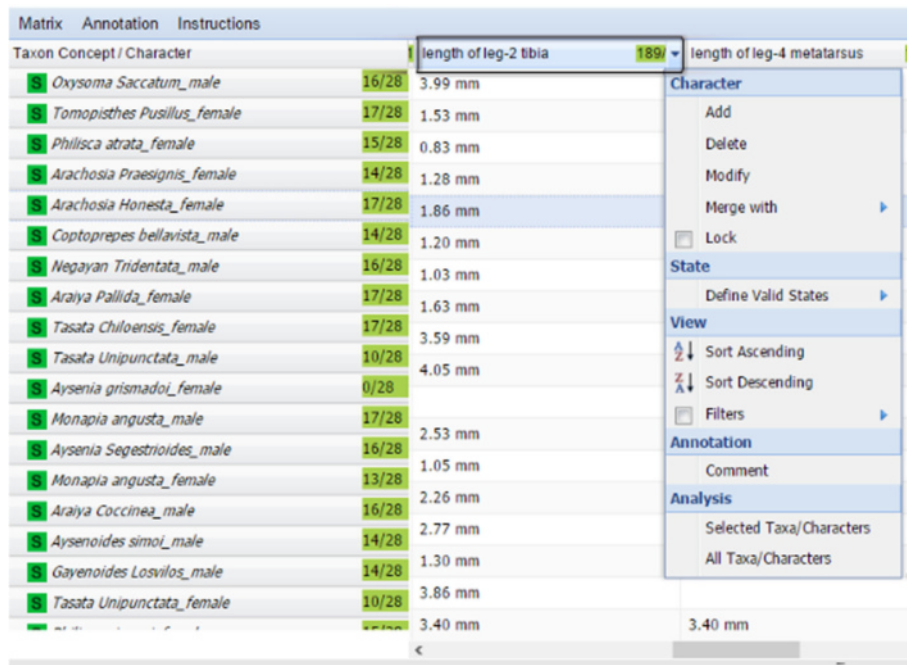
Matrix Annotation Instructions

| Taxon Concept / Character | | length of leg-2 tibia 189/ | length of leg-4 metatarsus |
|---|---|---|---|
| S Oxysoma Saccatum_male | 16/28 | 3.99 mm | |
| S Tomopisthes Pusillus_female | 17/28 | 1.53 mm | |
| S Philisca atrata_female | 15/28 | 0.83 mm | |
| S Arachosia Praesignis_female | 14/28 | 1.28 mm | |
| S Arachosia Honesta_female | 17/28 | 1.86 mm | |
| S Coptoprepes bellavista_male | 14/28 | 1.20 mm | |
| S Negayan Tridentata_male | 16/28 | 1.03 mm | |
| S Araiya Pallida_female | 17/28 | 1.63 mm | |
| S Tasata Chiloensis_female | 17/28 | 3.59 mm | |
| S Tasata Unipunctata_male | 10/28 | 4.05 mm | |
| S Aysenia grismadoi_female | 0/28 | | |
| S Monapia angusta_male | 17/28 | 2.53 mm | |
| S Aysenia Segestrioides_male | 16/28 | 1.05 mm | |
| S Monapia angusta_female | 13/28 | 2.26 mm | |
| S Araiya Coccinea_male | 16/28 | 2.77 mm | |
| S Aysenoides simoi_male | 14/28 | 1.30 mm | |
| S Gayenoides Losvilos_male | 14/28 | 3.86 mm | |
| S Tasata Unipunctata_female | 10/28 | 3.40 mm | 3.40 mm |
| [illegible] | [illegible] | | |

Character
Add
Delete
Modify
Merge with
Lock
State
Define Valid States
View
Sort Ascending
Sort Descending
Filters
Annotation
Comment
Analysis
Selected Taxa/Characters
All Taxa/Characters